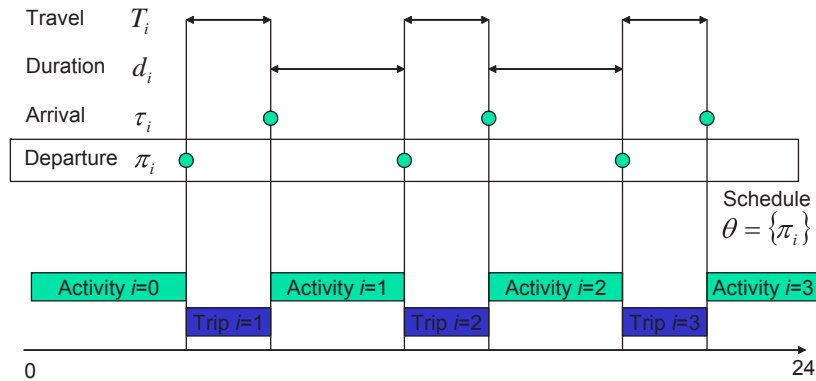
Travel $T_i$

Duration $d_i$

Arrival $\tau_i$

Departure $\pi_i$

Schedule
$\theta = \{\pi_i\}$

Activity $i$=0

Activity $i$=1

Activity $i$=2

Activity $i$=3

Trip $i$=1

Trip $i$=2

Trip $i$=3

0

24